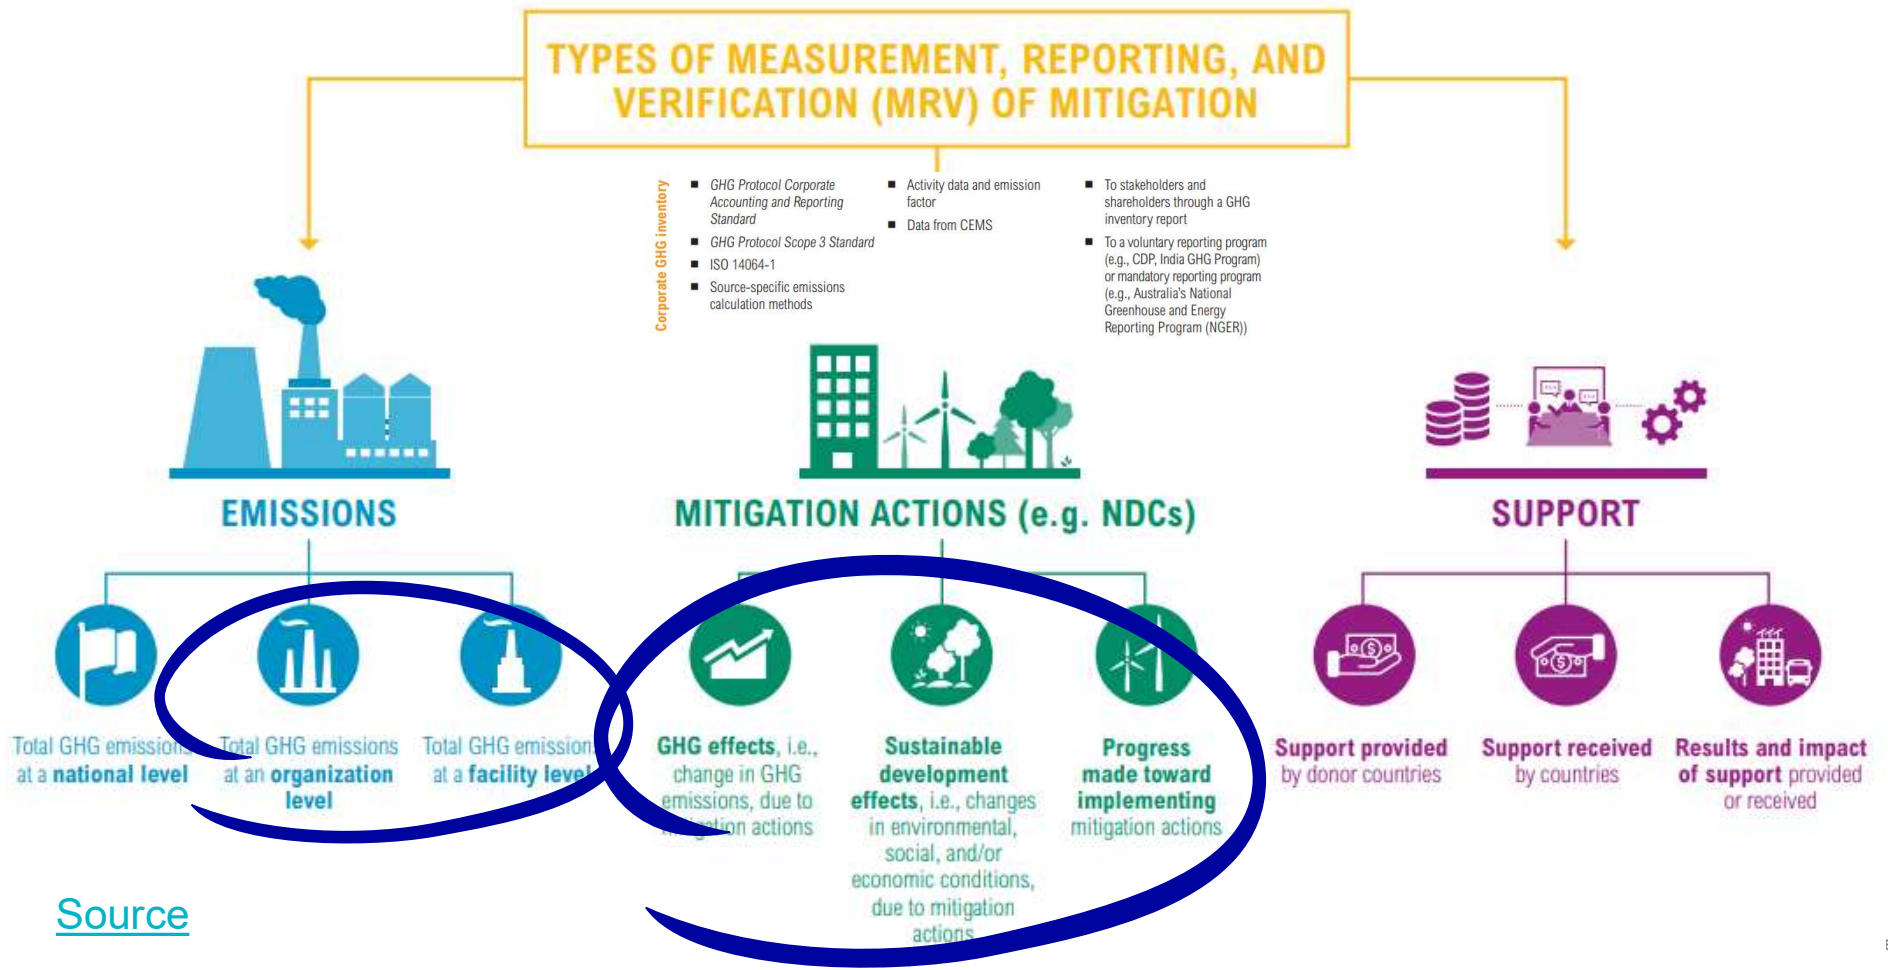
TYPES OF MEASUREMENT, REPORTING, AND VERIFICATION (MRV) OF MITIGATION

Corporate GHG inventory

- GHG Protocol Corporate Accounting and Reporting Standard
- GHG Protocol Scope 3 Standard
- ISO 14064-1
- Source-specific emissions calculation methods

- Activity data and emission factor
- Data from CEMS

- To stakeholders and shareholders through a GHG inventory report
- To a voluntary reporting program (e.g., CDP, India GHG Program) or mandatory reporting program (e.g., Australia's National Greenhouse and Energy Reporting Program (NGER))

EMISSIONS

Total GHG emissions at a national level

Total GHG emissions at an organization level

Total GHG emissions at a facility level

MITIGATION ACTIONS (e.g. NDCs)

GHG effects, i.e., change in GHG emissions, due to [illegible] actions

Sustainable development effects, i.e., changes in environmental, social, and/or economic conditions, due to mitigation actions

Progress made toward implementing mitigation actions

SUPPORT

Support provided by donor countries

Support received by countries

Results and impact of support provided or received

Source